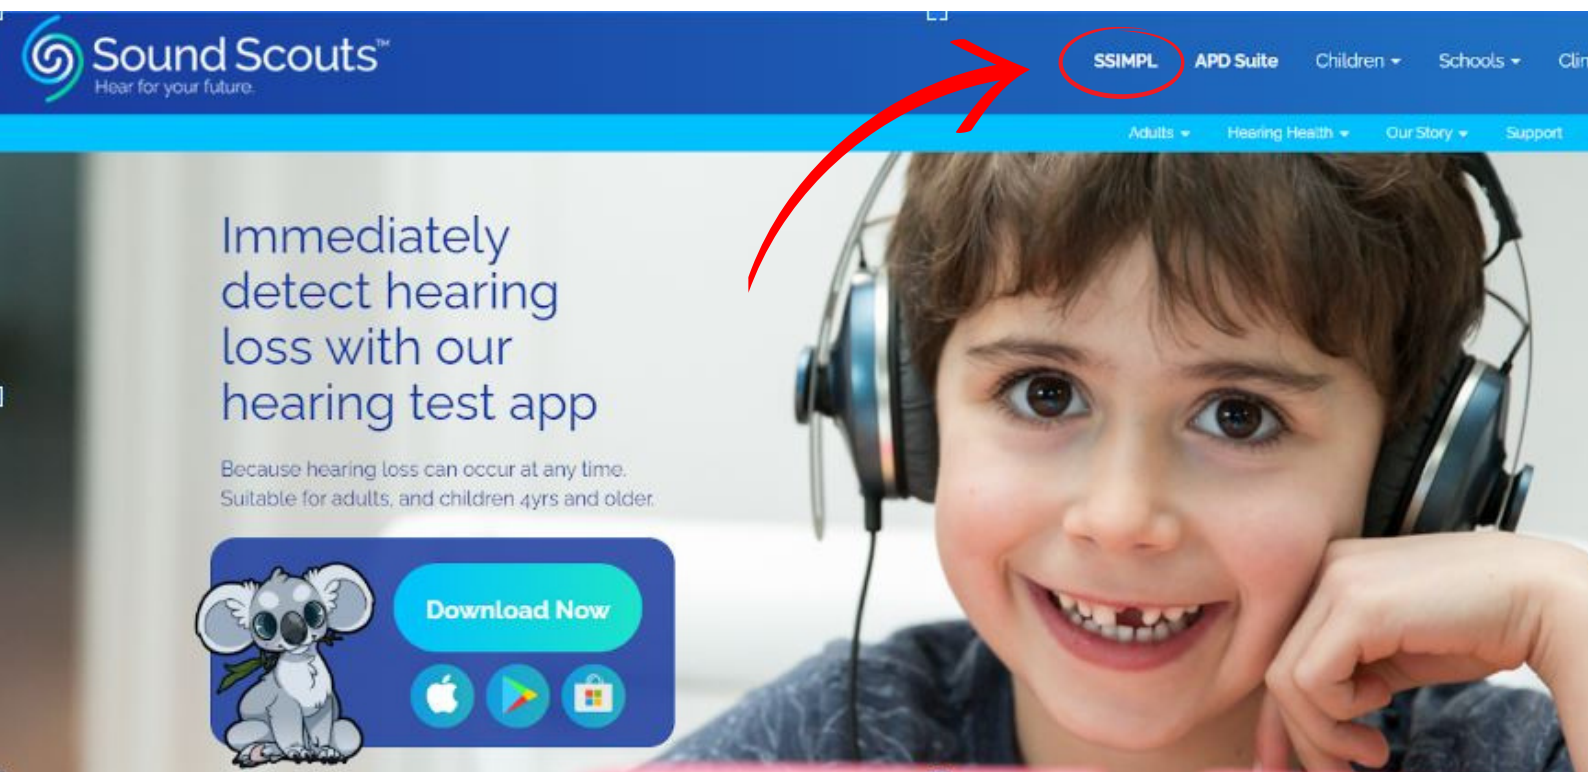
Sound Scouts™
Hear for your future

SSIMPL APD Suite Children Schools Clin

Adults Hearing Health Our Story Support

Immediately detect hearing loss with our hearing test app

Because hearing loss can occur at any time. Suitable for adults, and children 4yrs and older.

Download Now